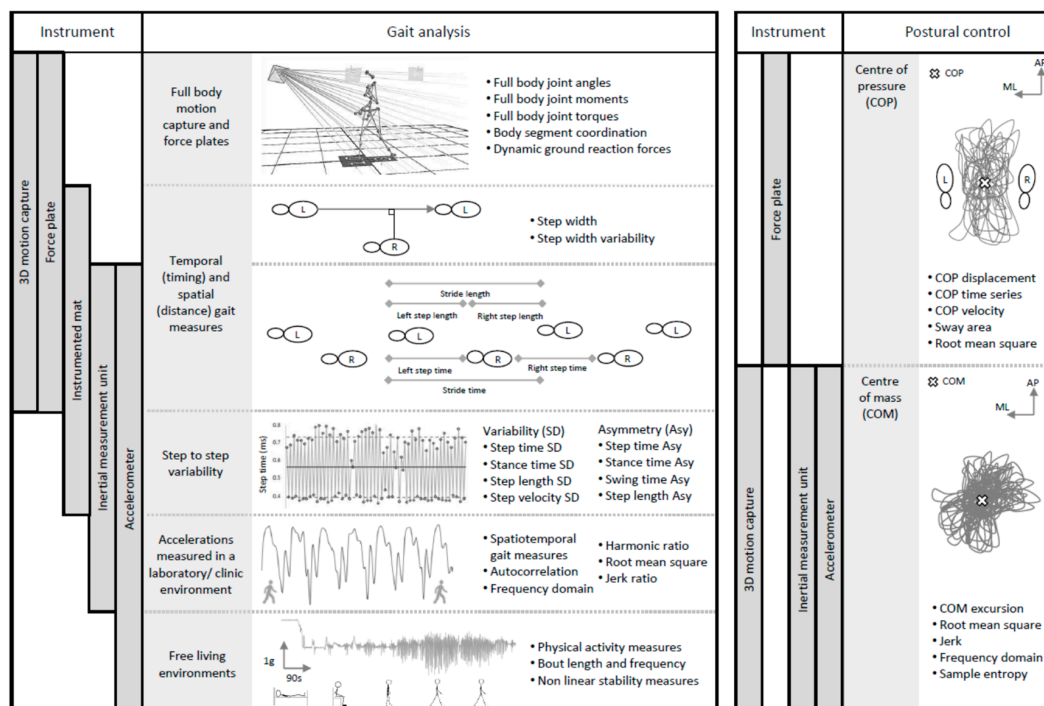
Instrument | Gait analysis

3D motion capture
Force plate
Instrumented mat
Inertial measurement unit
Accelerometer

Full body motion capture and force plates
• Full body joint angles
• Full body joint moments
• Full body joint torques
• Body segment coordination
• Dynamic ground reaction forces

Temporal (timing) and spatial (distance) gait measures
L
L
R
• Step width
• Step width variability

Stride length
Left step length
Right step length
L L L L
R R R
Left step time
Right step time
Stride time

Step to step variability
Step time (ms)
Variability (SD)
• Step time SD
• Stance time SD
• Step length SD
• Step velocity SD
Asymmetry (Asy)
• Step time Asy
• Stance time Asy
• Swing time Asy
• Step length Asy

Accelerations measured in a laboratory/ clinic environment
• Spatiotemporal gait measures
• Autocorrelation
• Frequency domain
• Harmonic ratio
• Root mean square
• Jerk ratio

Free living environments
1g
90s
• Physical activity measures
• Bout length and frequency
• Non linear stability measures

Instrument | Postural control

Force plate
Centre of pressure (COP)
COP
AP
ML
L
R
• COP displacement
• COP time series
• COP velocity
• Sway area
• Root mean square

3D motion capture
Inertial measurement unit
Accelerometer
Centre of mass (COM)
COM
AP
ML
• COM excursion
• Root mean square
• Jerk
• Frequency domain
• Sample entropy